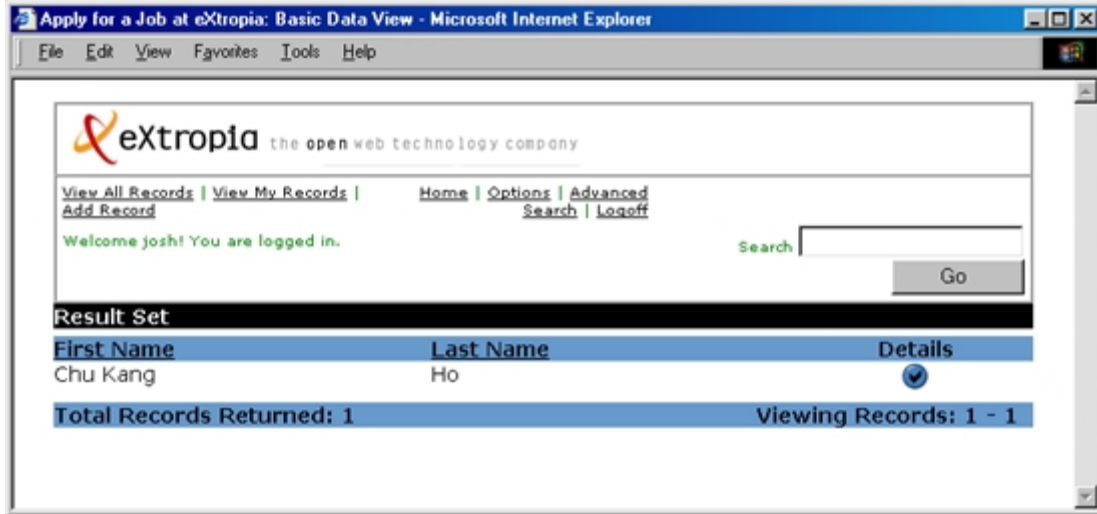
Apply for a Job at eXtropia: Basic Data View - Microsoft Internet Explorer

File Edit View Favorites Tools Help

eXtropia the open web technology company

View All Records | View My Records | Add Record

Home | Options | Advanced Search | Logoff

Welcome josh! You are logged in.

Search

Go

Result Set

| First Name | Last Name | Details |
|---|---|---|
| Chu Kang | Ho | |

Total Records Returned: 1

Viewing Records: 1 - 1